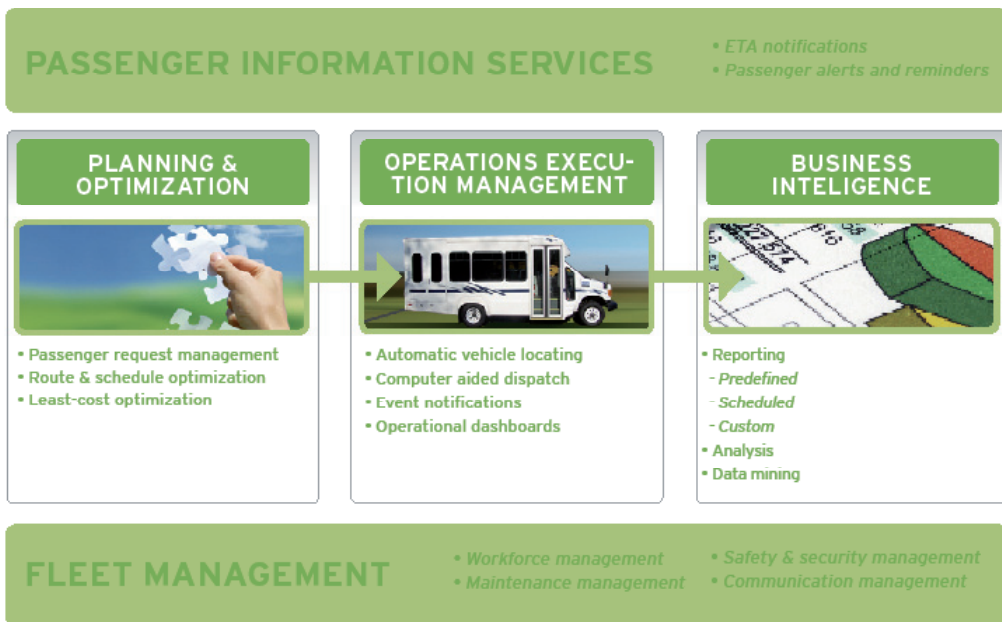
PASSENGER INFORMATION SERVICES

• ETA notifications
• Passenger alerts and reminders

PLANNING & OPTIMIZATION

• Passenger request management
• Route & schedule optimization
• Least-cost optimization

OPERATIONS EXECUTION MANAGEMENT

• Automatic vehicle locating
• Computer aided dispatch
• Event notifications
• Operational dashboards

BUSINESS INTELIGENCE

• Reporting
- Predefined
- Scheduled
- Custom
• Analysis
• Data mining

FLEET MANAGEMENT

• Workforce management
• Maintenance management
• Safety & security management
• Communication management